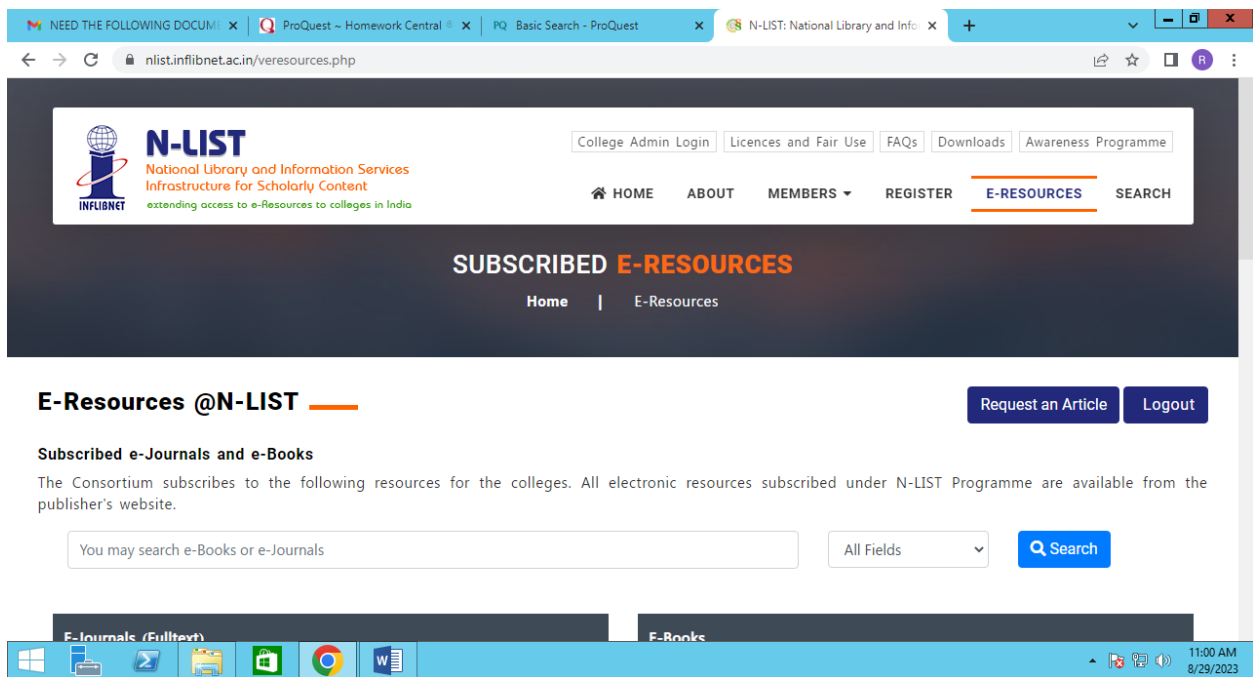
NEED THE FOLLOWING DOCUM ×
ProQuest ~ Homework Central ×
PQ Basic Search - ProQuest ×
N-LIST: National Library and Info ×
+

nlist.inflibnet.ac.in/veresources.php

R

INFLIBNET
N-LIST
National Library and Information Services Infrastructure for Scholarly Content
extending access to e-Resources to colleges in India

College Admin Login | Licences and Fair Use | FAQs | Downloads | Awareness Programme

HOME ABOUT MEMBERS REGISTER E-RESOURCES SEARCH

SUBSCRIBED E-RESOURCES
Home | E-Resources

E-Resources @N-LIST

Request an Article
Logout

Subscribed e-Journals and e-Books

The Consortium subscribes to the following resources for the colleges. All electronic resources subscribed under N-LIST Programme are available from the publisher's website.

You may search e-Books or e-Journals
All Fields
Search

E-Journals (Fulltext)
E-Books

11:00 AM
8/29/2023